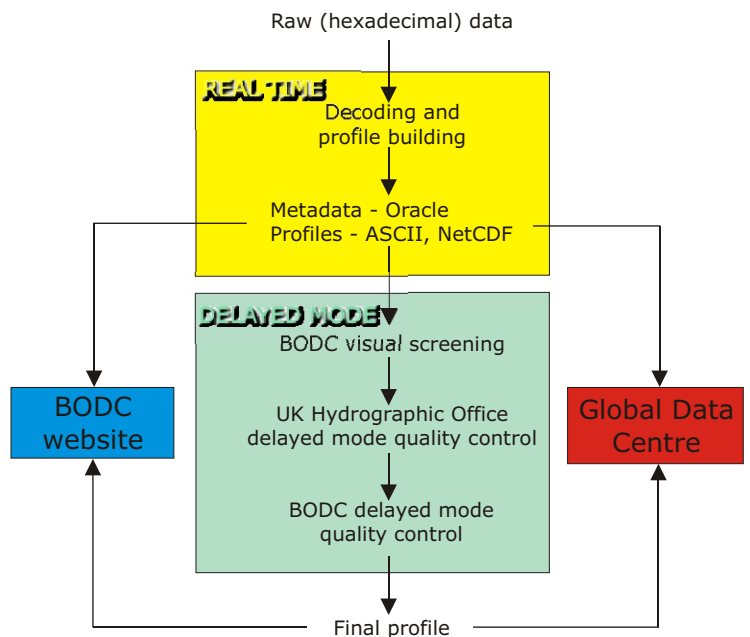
Raw (hexadecimal) data

REAL TIME

Decoding and profile building

Metadata - Oracle
Profiles - ASCII, NetCDF

DELAYED MODE

BODC visual screening

UK Hydrographic Office delayed mode quality control

BODC delayed mode quality control

BODC website

Global Data Centre

Final profile